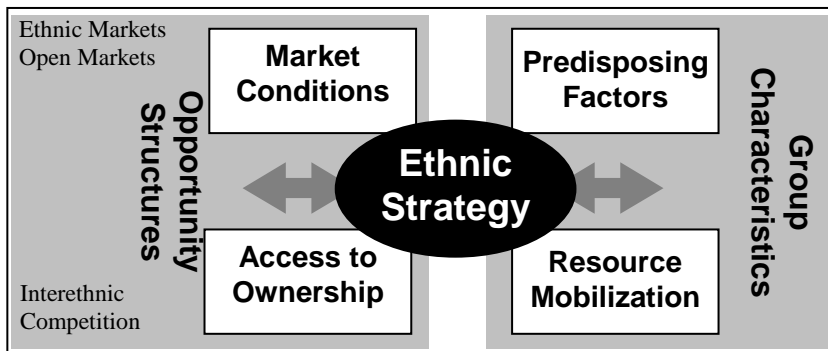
Ethnic Markets
Open Markets

Market Conditions

Opportunity Structures

Access to Ownership

Interethnic Competition

Ethnic Strategy

Predisposing Factors

Resource Mobilization

Group Characteristics